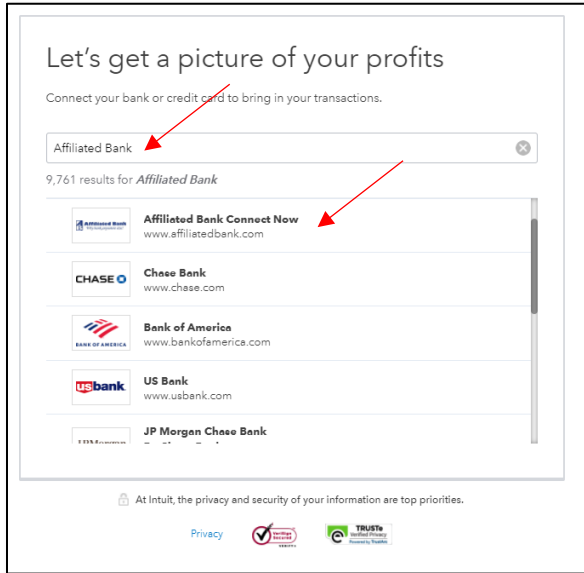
Let's get a picture of your profits

Connect your bank or credit card to bring in your transactions.

Affiliated Bank

9,761 results for *Affiliated Bank*

Affiliated Bank
Affiliated Bank Connect Now
www.affiliatedbank.com

CHASE
Chase Bank
www.chase.com

BANK OF AMERICA
Bank of America
www.bankofamerica.com

usbank
US Bank
www.usbank.com

JPMorgan
JP Morgan Chase Bank
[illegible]

At Intuit, the privacy and security of your information are top priorities.

Privacy

VeriSign Secured

TRUSTe Verified Privacy Powered by TrustArc